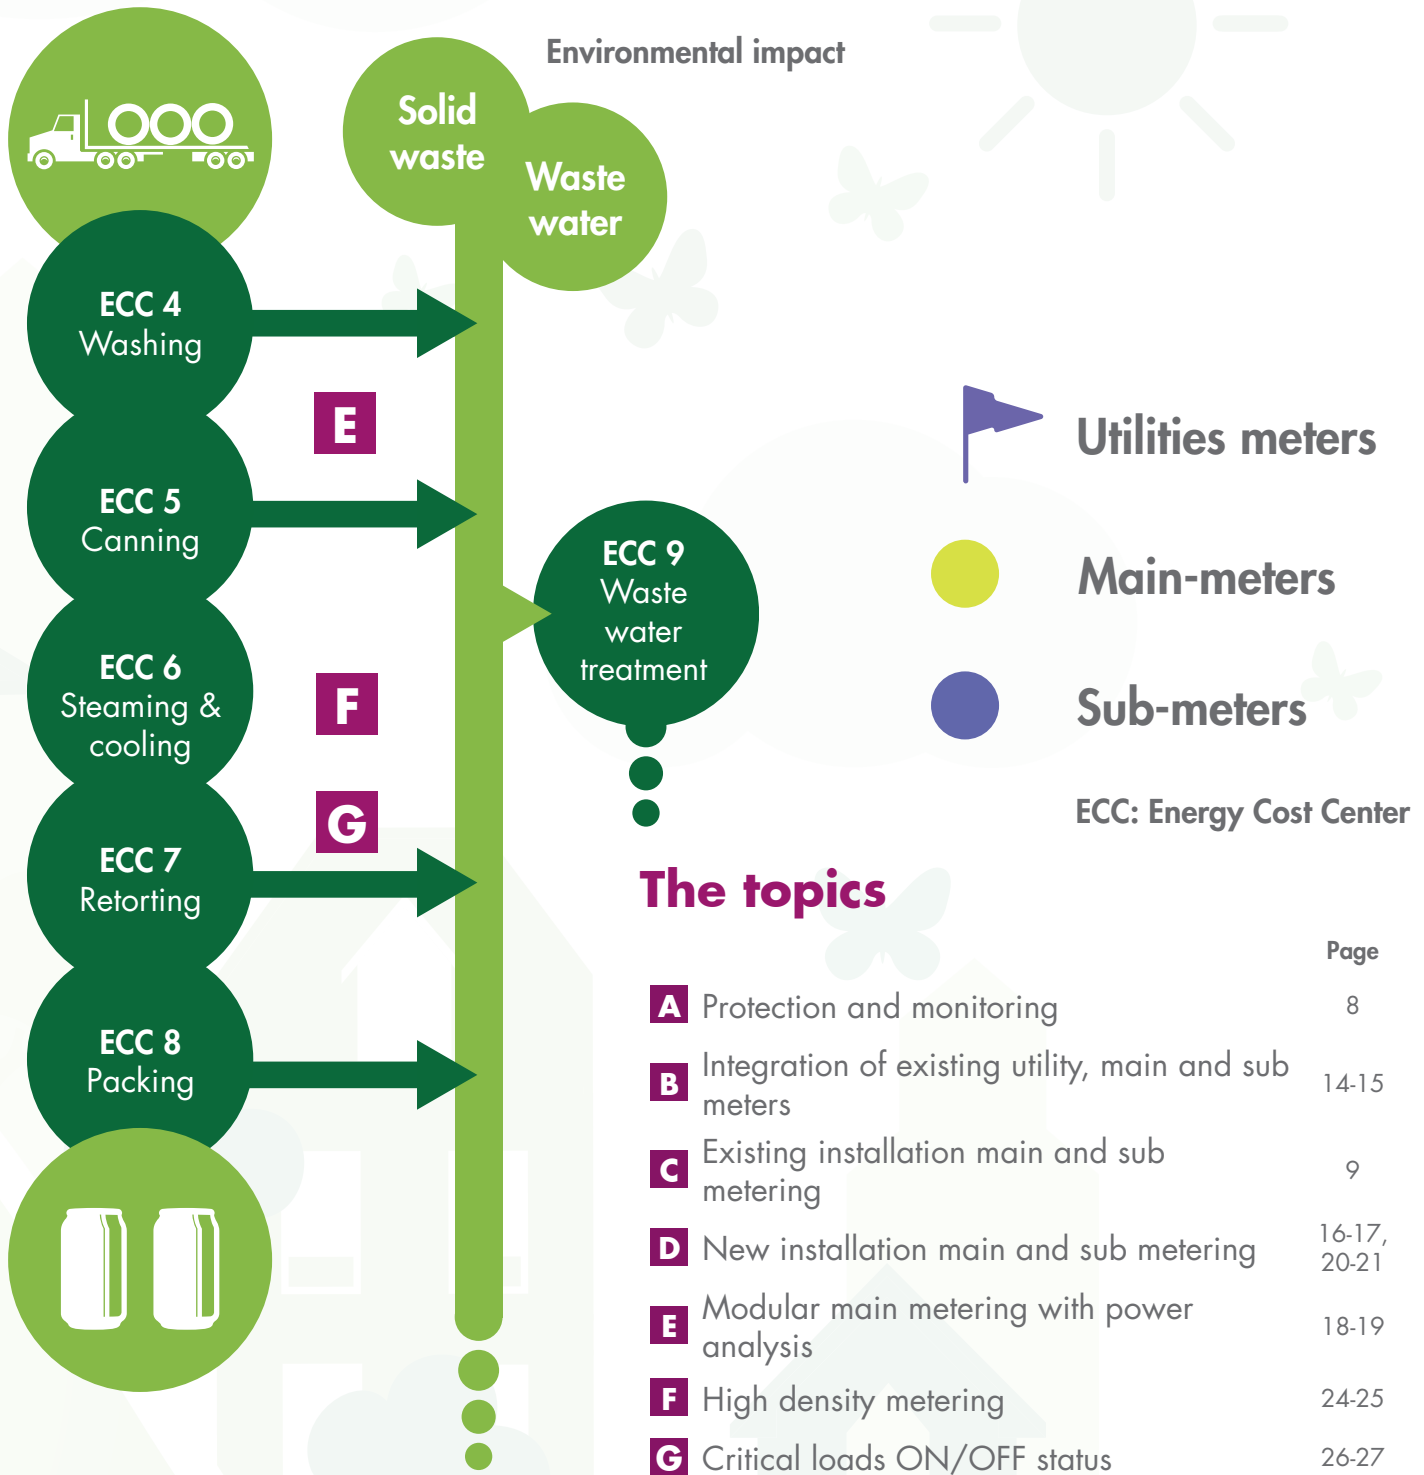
Environmental impact

Solid waste

Waste water

ECC 4
Washing

E

ECC 5
Canning

ECC 9
Waste water treatment

ECC 6
Steaming & cooling

F

G

ECC 7
Retorting

ECC 8
Packing

Utilities meters

Main-meters

Sub-meters

ECC: Energy Cost Center

The topics

| | | Page |
|---|---|---|
| A | Protection and monitoring | 8 |
| B | Integration of existing utility, main and sub meters | 14-15 |
| C | Existing installation main and sub metering | 9 |
| D | New installation main and sub metering | 16-17, 20-21 |
| E | Modular main metering with power analysis | 18-19 |
| F | High density metering | 24-25 |
| G | Critical loads ON/OFF status | 26-27 |